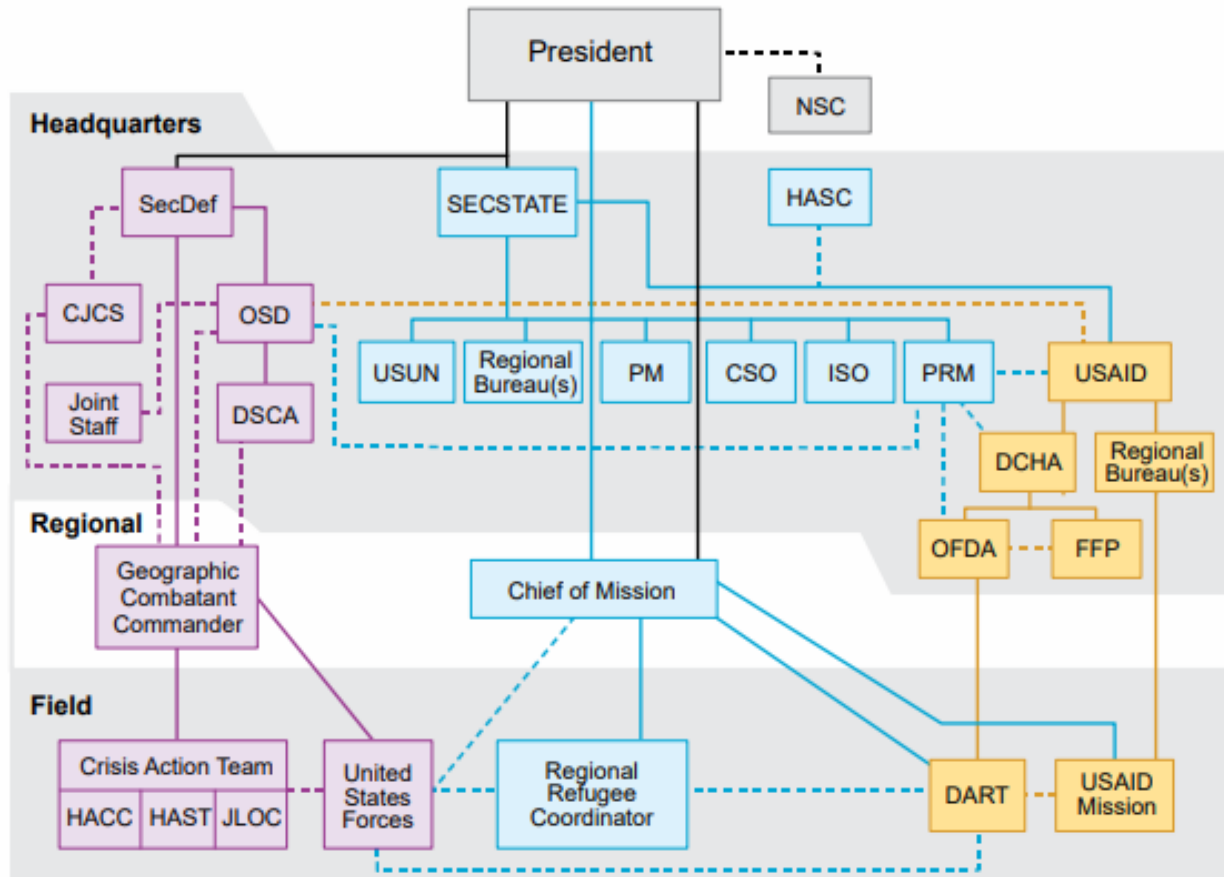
President

NSC

Headquarters

SecDef

SECSTATE

HASC

CJCS

OSD

USUN

Regional Bureau(s)

PM

CSO

ISO

PRM

USAID

Joint Staff

DSCA

DCHA

Regional Bureau(s)

Regional

OFDA

FFP

Geographic Combatant Commander

Chief of Mission

Field

Crisis Action Team

HACC

HAST

JLOC

United States Forces

Regional Refugee Coordinator

DART

USAID Mission